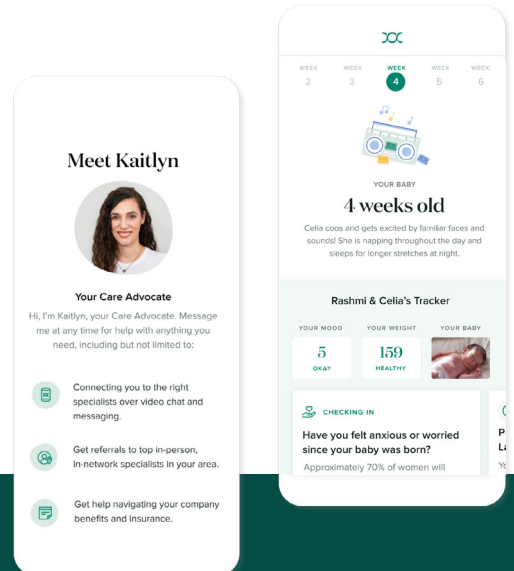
Meet Kaitlyn

Your Care Advocate

Hi, I'm Kaitlyn, your Care Advocate. Message me at any time for help with anything you need, including but not limited to:

Connecting you to the right specialists over video chat and messaging.

Get referrals to top in-person, in-network specialists in your area.

Get help navigating your company benefits and insurance.

WEEK 2
WEEK 3
WEEK 4
WEEK 5
WEEK 6

YOUR BABY

4 weeks old

Celia coos and gets excited by familiar faces and sounds! She is napping throughout the day and sleeps for longer stretches at night.

Rashmi & Celia's Tracker

YOUR MOOD
5
OKAY

YOUR WEIGHT
159
HEALTHY

YOUR BABY

CHECKING IN

Have you felt anxious or worried since your baby was born?

Approximately 70% of women will

P
La
Yo